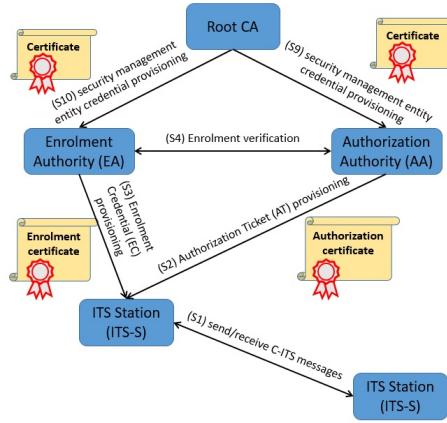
Root CA

Certificate

(S10) security management entity credential provisioning

Certificate

(S9) security management entity credential provisioning

Enrolment Authority (EA)

(S4) Enrolment verification

Authorization Authority (AA)

(S3) Enrolment Credential (EC) provisioning

(S2) Authorization Ticket (AT) provisioning

Enrolment certificate

Authorization certificate

ITS Station (ITS-S)

(S1) send/receive C-ITS messages

ITS Station (ITS-S)